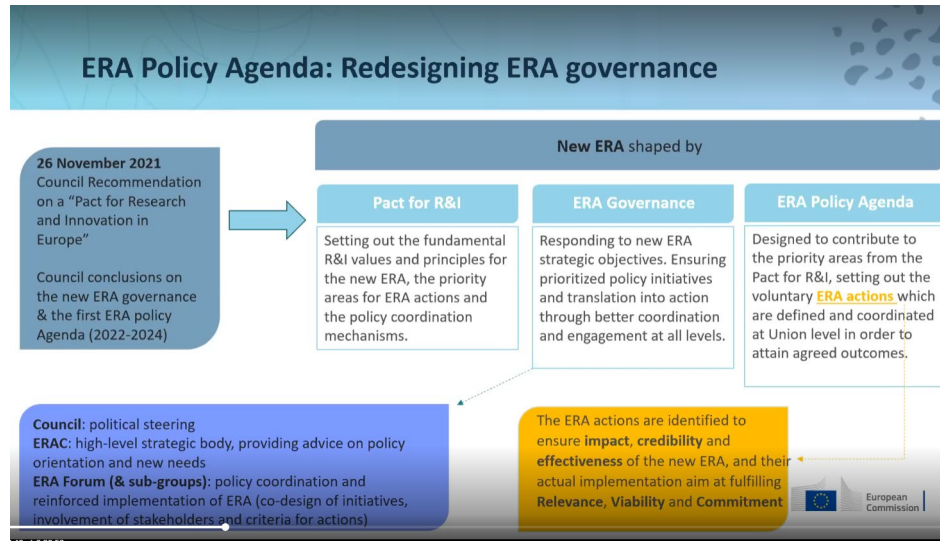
ERA Policy Agenda: Redesigning ERA governance

26 November 2021
Council Recommendation on a "Pact for Research and Innovation in Europe"

Council conclusions on the new ERA governance & the first ERA policy Agenda (2022-2024)

New ERA shaped by

Pact for R&I

Setting out the fundamental R&I values and principles for the new ERA, the priority areas for ERA actions and the policy coordination mechanisms.

ERA Governance

Responding to new ERA strategic objectives. Ensuring prioritized policy initiatives and translation into action through better coordination and engagement at all levels.

ERA Policy Agenda

Designed to contribute to the priority areas from the Pact for R&I, setting out the voluntary ERA actions which are defined and coordinated at Union level in order to attain agreed outcomes.

Council: political steering
ERAC: high-level strategic body, providing advice on policy orientation and new needs
ERA Forum (& sub-groups): policy coordination and reinforced implementation of ERA (co-design of initiatives, involvement of stakeholders and criteria for actions)

The ERA actions are identified to ensure impact, credibility and effectiveness of the new ERA, and their actual implementation aim at fulfilling Relevance, Viability and Commitment

European Commission